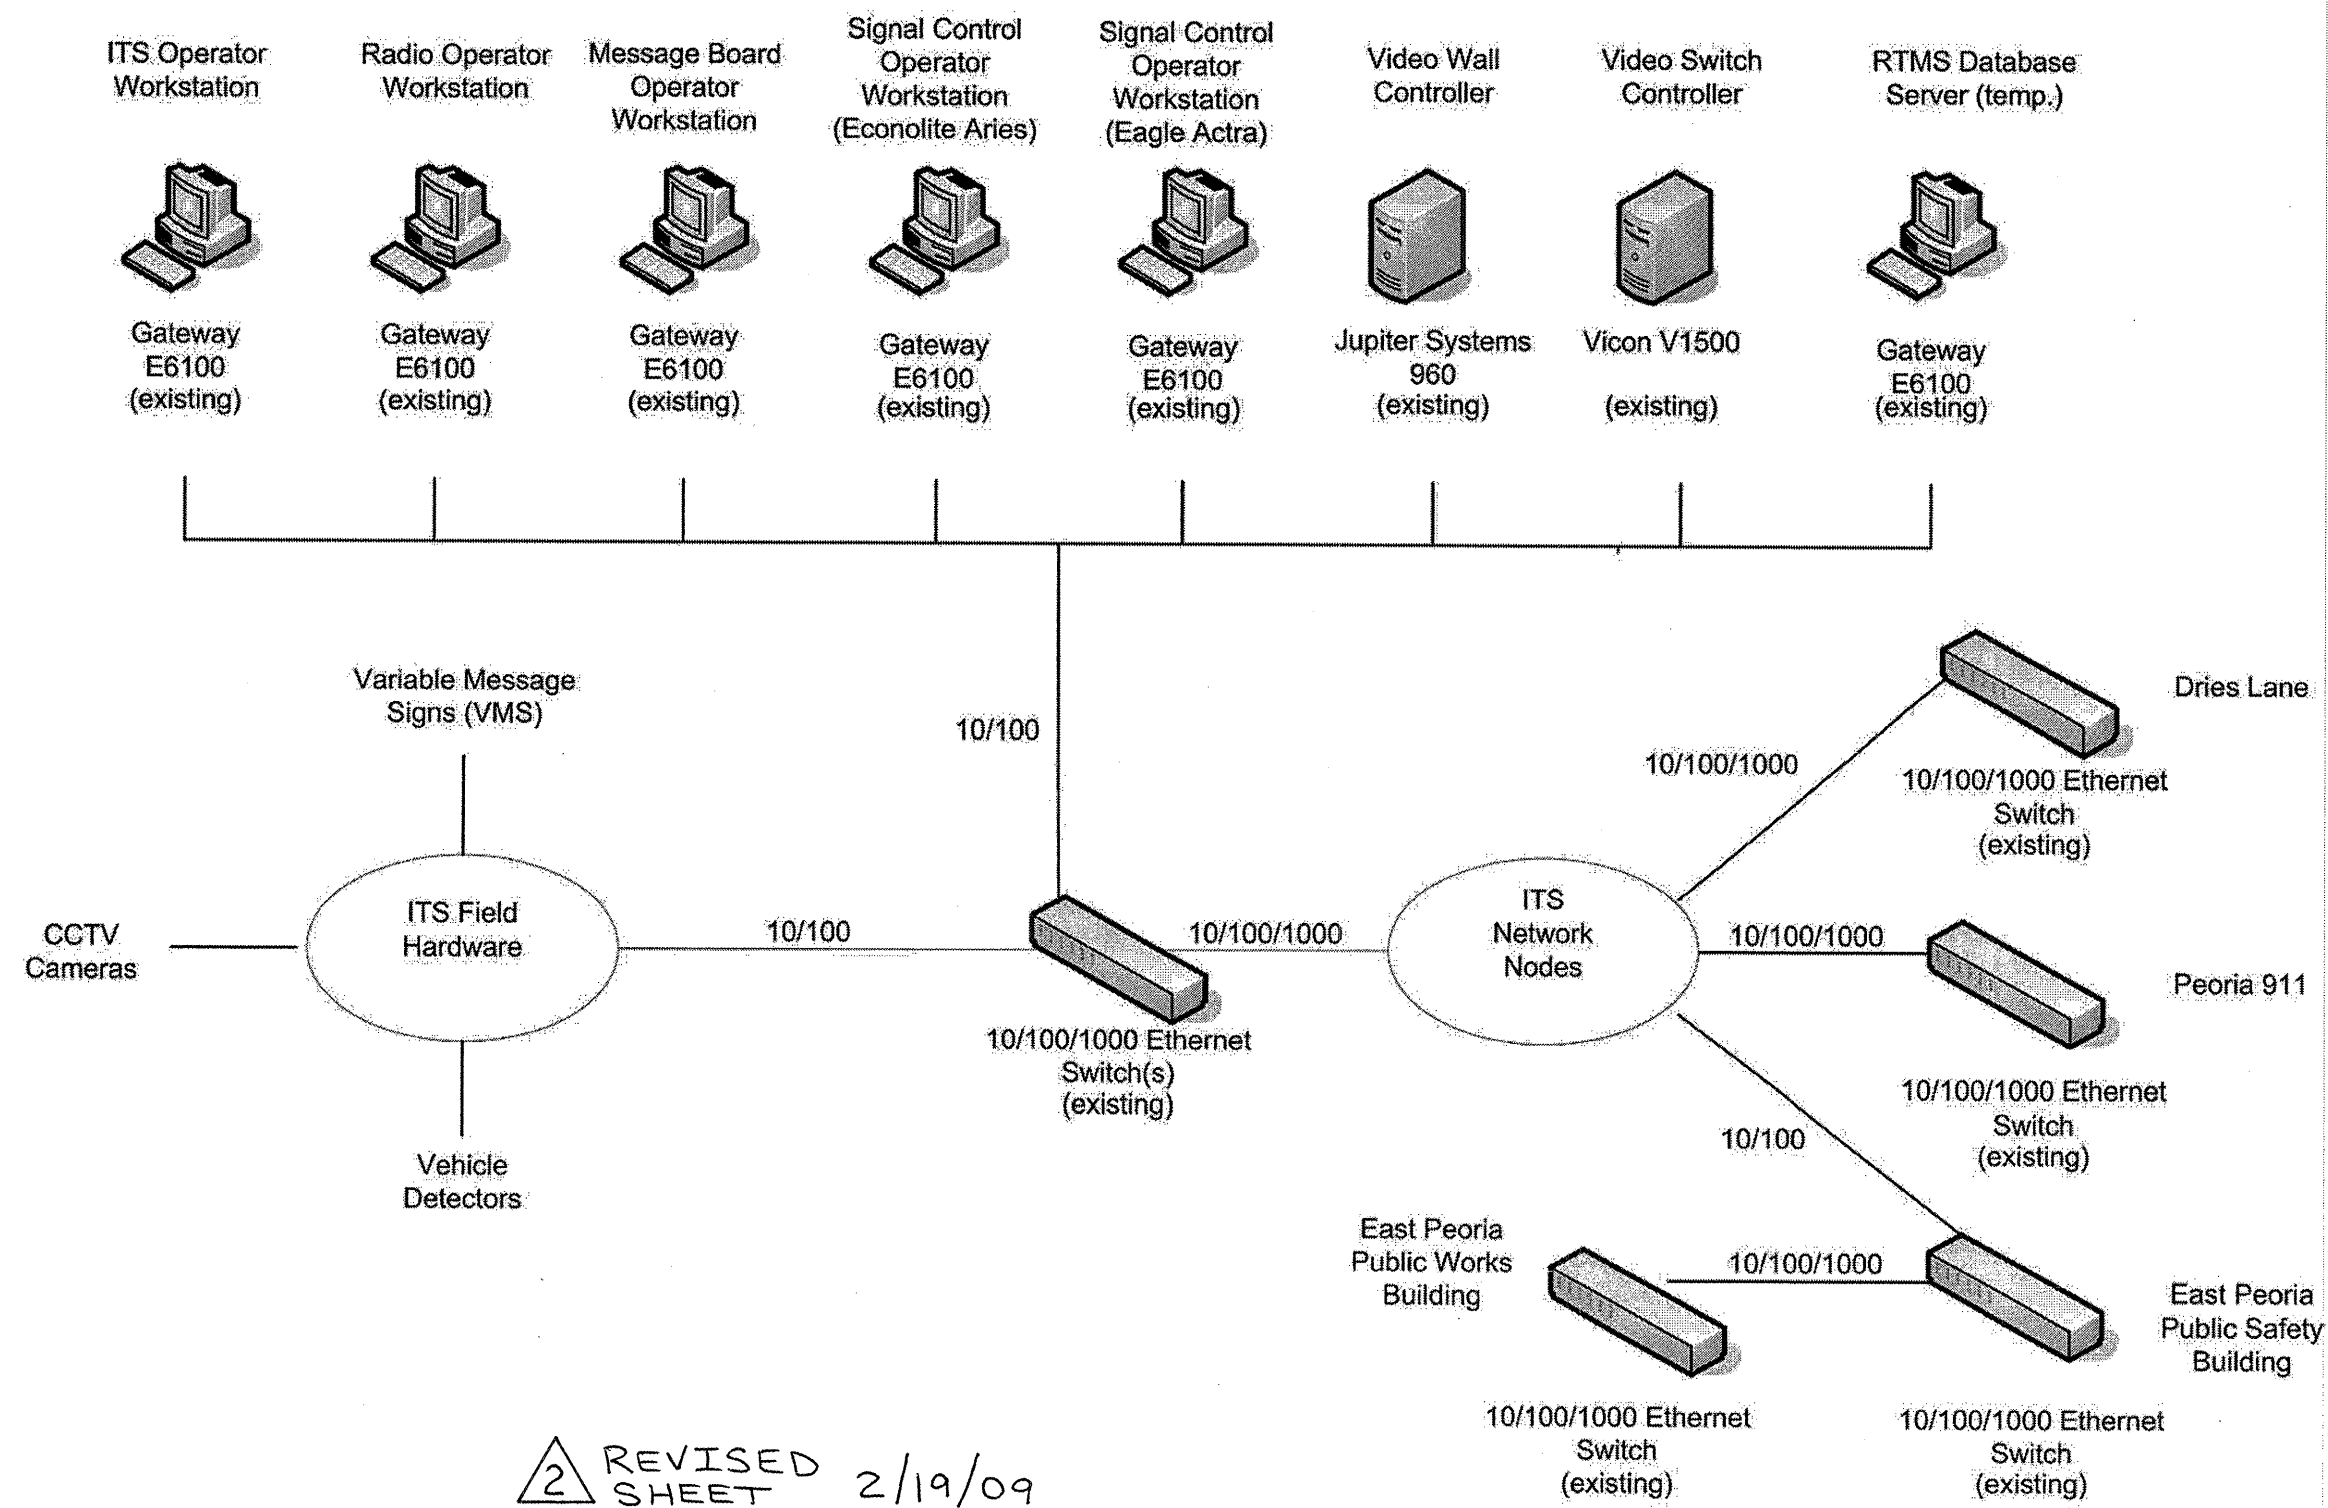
ITS Operator Workstation

Radio Operator Workstation

Message Board Operator Workstation

Signal Control Operator Workstation (Econolite Aries)

Signal Control Operator Workstation (Eagle Actra)

Video Wall Controller

Video Switch Controller

RTMS Database Server (temp.)

Gateway E6100 (existing)

Gateway E6100 (existing)

Gateway E6100 (existing)

Gateway E6100 (existing)

Gateway E6100 (existing)

Jupiter Systems 960 (existing)

Vicon V1500

(existing)

Gateway E6100 (existing)

Variable Message Signs (VMS)

10/100

Dries Lane

10/100/1000

10/100/1000 Ethernet Switch (existing)

CCTV Cameras

ITS Field Hardware

10/100

10/100/1000

ITS Network Nodes

10/100/1000

Peoria 911

10/100/1000 Ethernet Switch(s) (existing)

10/100/1000 Ethernet Switch (existing)

10/100

Vehicle Detectors

East Peoria Public Works Building

10/100/1000

East Peoria Public Safety Building

10/100/1000 Ethernet Switch (existing)

10/100/1000 Ethernet Switch (existing)

2 REVISED SHEET 2/19/09